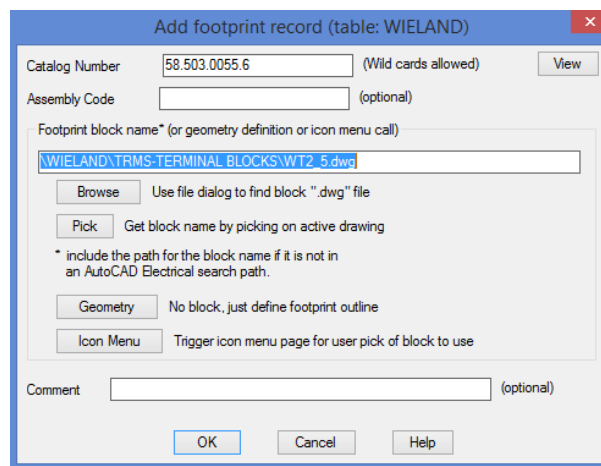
Add footprint record (table: WIELAND)

Catalog Number 58.503.0055.6 (Wild cards allowed) View

Assembly Code (optional)

Footprint block name* (or geometry definition or icon menu call)

\WIELAND\TRMS-TERMINAL BLOCKS\WT2_5.dwg

Browse Use file dialog to find block ".dwg" file

Pick Get block name by picking on active drawing

* include the path for the block name if it is not in an AutoCAD Electrical search path.

Geometry No block, just define footprint outline

Icon Menu Trigger icon menu page for user pick of block to use

Comment (optional)

OK Cancel Help